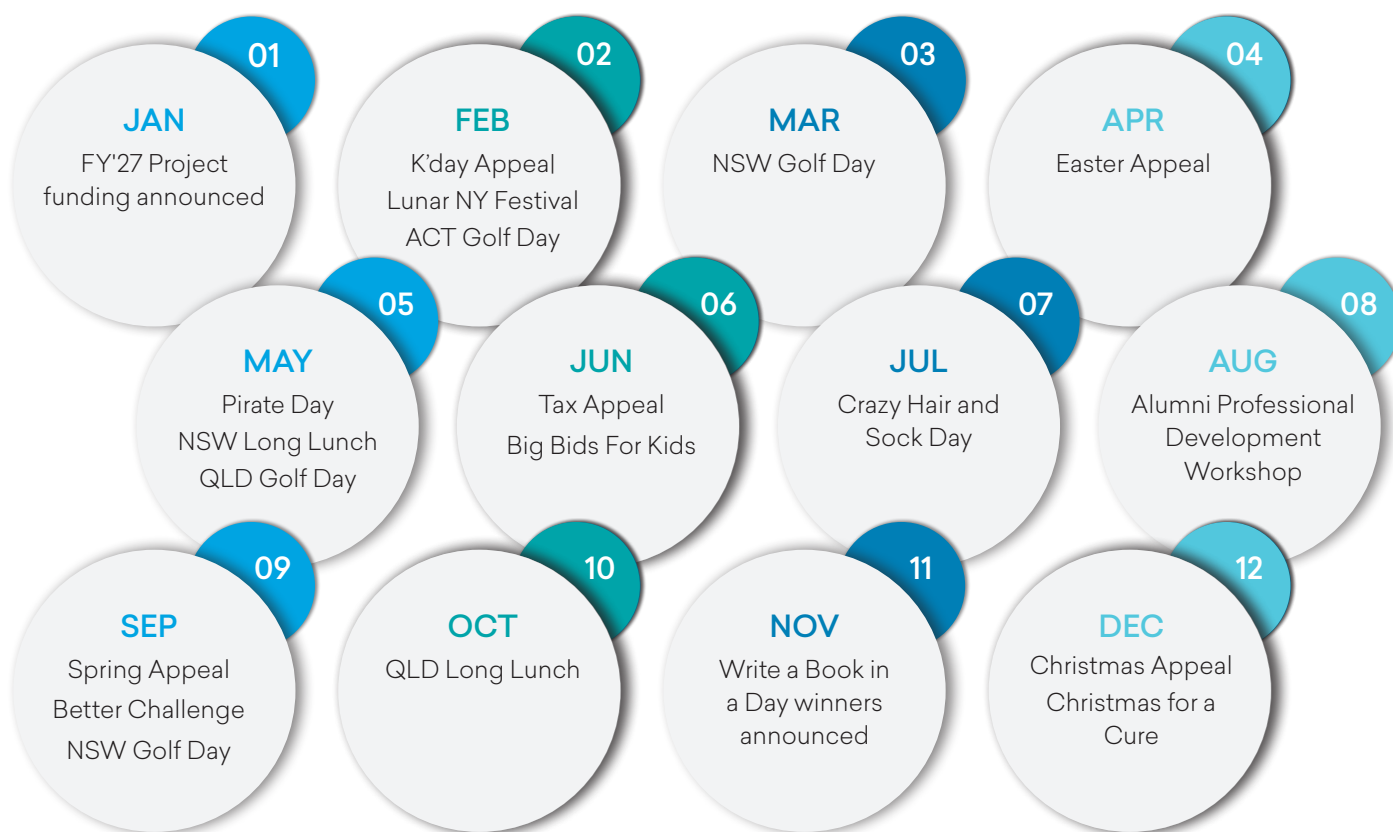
01
JAN
FY'27 Project funding announced

02
FEB
K'day Appeal
Lunar NY Festival
ACT Golf Day

03
MAR
NSW Golf Day

04
APR
Easter Appeal

05
MAY
Pirate Day
NSW Long Lunch
QLD Golf Day

06
JUN
Tax Appeal
Big Bids For Kids

07
JUL
Crazy Hair and Sock Day

08
AUG
Alumni Professional Development Workshop

09
SEP
Spring Appeal
Better Challenge
NSW Golf Day

10
OCT
QLD Long Lunch

11
NOV
Write a Book in a Day winners announced

12
DEC
Christmas Appeal
Christmas for a Cure